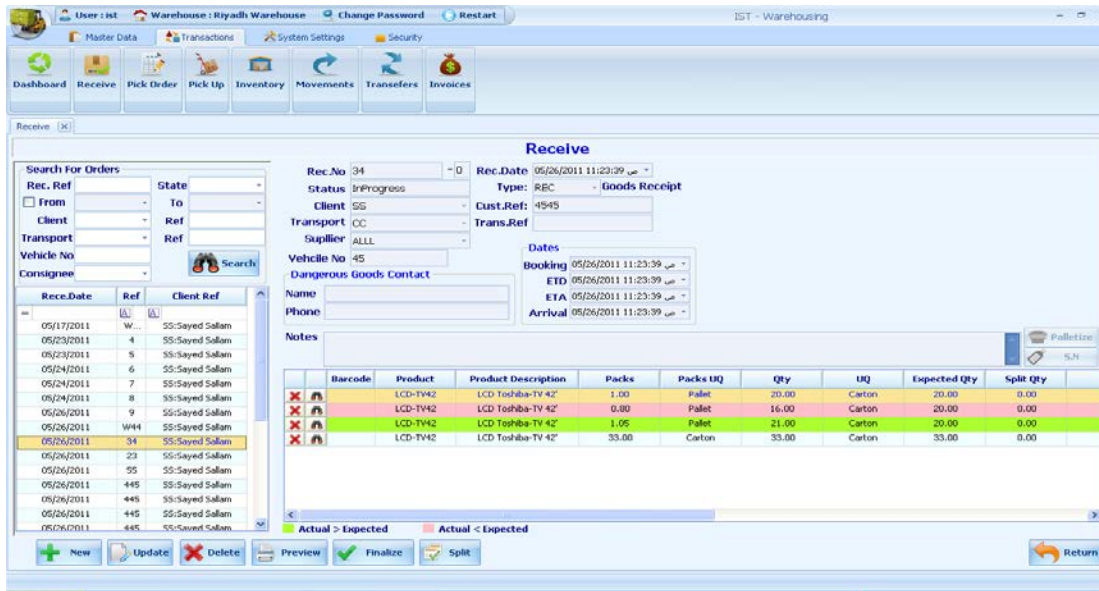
User : ist   Warehouse : Riyadh Warehouse   Change Password   Restart

IST - Warehousing

Master Data   Transactions   System Settings   Security

Dashboard   Receive   Pick Order   Pick Up   Inventory   Movements   Transefers   Invoices

Receive

Receive

Search For Orders

Rec. Ref   State
From   To
Client   Ref
Transport   Ref
Vehicle No
Consignee

Search

| Rece.Date | Ref | Client Ref |
|---|---|---|
| 05/17/2011 | W... | SS:Sayed Sallam |
| 05/23/2011 | 4 | SS:Sayed Sallam |
| 05/23/2011 | 5 | SS:Sayed Sallam |
| 05/24/2011 | 6 | SS:Sayed Sallam |
| 05/24/2011 | 7 | SS:Sayed Sallam |
| 05/24/2011 | 8 | SS:Sayed Sallam |
| 05/26/2011 | 9 | SS:Sayed Sallam |
| 05/26/2011 | W44 | SS:Sayed Sallam |
| 05/26/2011 | 34 | SS:Sayed Sallam |
| 05/26/2011 | 23 | SS:Sayed Sallam |
| 05/26/2011 | 55 | SS:Sayed Sallam |
| 05/26/2011 | 445 | SS:Sayed Sallam |
| 05/26/2011 | 445 | SS:Sayed Sallam |
| 05/26/2011 | 445 | SS:Sayed Sallam |
| 05/26/2011 | 445 | SS:Sayed Sallam |
| 05/26/2011 | 445 | SS:Sayed Sallam |

Rec.No 34   0   Rec.Date 05/26/2011 11:23:39 ص
Status InProgress   Type: REC   Goods Receipt
Client SS   Cust.Ref: 4545
Transport CC   Trans.Ref
Supllier ALLL
Vehicle No 45

Dates
Booking 05/26/2011 11:23:39 ص
ETD 05/26/2011 11:23:39 ص
ETA 05/26/2011 11:23:39 ص
Arrival 05/26/2011 11:23:39 ص

Dangerous Goods Contact
Name
Phone

Notes

Palletize
S.N

| Barcode | Product | Product Description | Packs | Packs UQ | Qty | UQ | Expected Qty | Split Qty |
|---|---|---|---|---|---|---|---|---|
| | LCD-TV42 | LCD Toshiba-TV 42' | 1.00 | Pallet | 20.00 | Carton | 20.00 | 0.00 |
| | LCD-TV42 | LCD Toshiba-TV 42' | 0.80 | Pallet | 16.00 | Carton | 20.00 | 0.00 |
| | LCD-TV42 | LCD Toshiba-TV 42' | 1.05 | Pallet | 21.00 | Carton | 20.00 | 0.00 |
| | LCD-TV42 | LCD Toshiba-TV 42' | 33.00 | Carton | 33.00 | Carton | 33.00 | 0.00 |

Actual > Expected   Actual < Expected

New   Update   Delete   Preview   Finalize   Split   Return